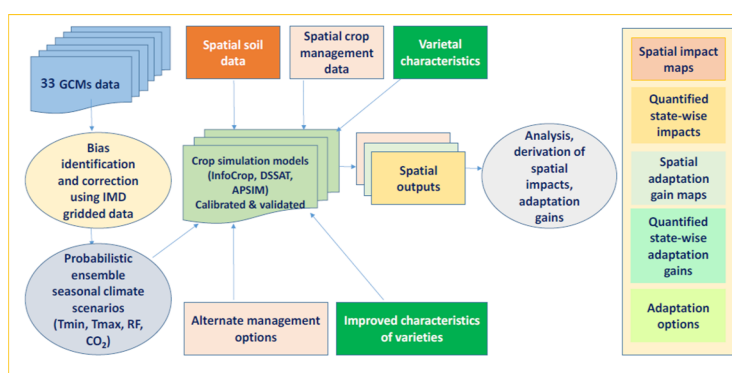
33 GCMs data

Spatial soil data

Spatial crop management data

Varietal characteristics

Bias identification and correction using IMD gridded data

Crop simulation models (InfoCrop, DSSAT, APSIM) Calibrated & validated

Spatial outputs

Analysis, derivation of spatial impacts, adaptation gains

Probabilistic ensemble seasonal climate scenarios (Tmin, Tmax, RF, $CO_2$)

Alternate management options

Improved characteristics of varieties

Spatial impact maps

Quantified state-wise impacts

Spatial adaptation gain maps

Quantified state-wise adaptation gains

Adaptation options